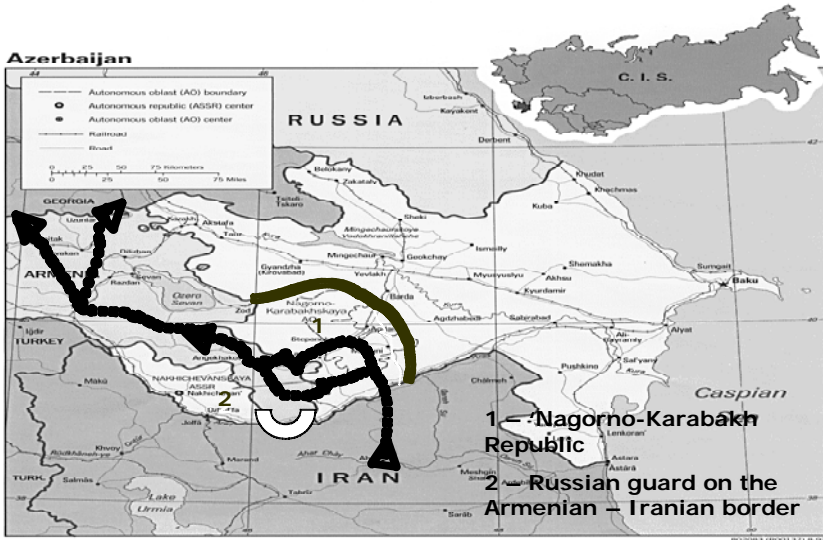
Azerbaijan

C. I. S.

Autonomous oblast (AO) boundary
Autonomous republic (ASSR) center
Autonomous oblast (AO) center
Railroad
Road

0 25 50 75 Kilometers
0 25 50 75 Miles

RUSSIA

Izberbash
Kayakent
Derbent
Kusary
Khudat
Khachmas
Belokany
Zakataly
Kuba
GEORGIA
Sheki
Akstafa
Mingechaurskoye Vodokhranilishche
Ismailly
Shemakha
Sumgait
Mingechaur
Geokchay
Baku
Gyandzha (Kirovabad)
Yevlakh
Kyurdamir
Akhsu
Myusyusyulyu
ARMENIA
Sevan
Razdan
Ozero Sevan
Barda
Nagorno-Karabakhskaya AO
Agdzhabedi
Sabirabad
Alyat
TURKEY
Ali-Bayramly
Sal'yany
NAKHICHEVANSKAYA ASSR
Nakhichevan'
Ordubad
Pushkino
Makū
Julfa
Khvoy
Caspian
Lenkoran
Astara
Marand
Ahar
Meshgin Shahr
Ardabil
TURK.
Salmās
Tabriz
Lake Urmia
Sarāb
IRAN

1
2

1 – Nagorno-Karabakh Republic

2 – Russian guard on the Armenian – Iranian border